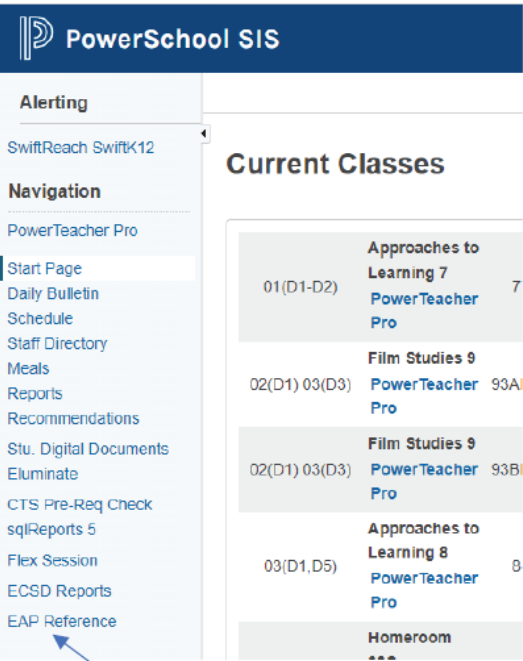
PowerSchool SIS

Alerting

SwiftReach SwiftK12

Navigation

PowerTeacher Pro

Start Page
Daily Bulletin
Schedule
Staff Directory
Meals
Reports
Recommendations
Stu. Digital Documents
Eluminate
CTS Pre-Req Check
sqlReports 5
Flex Session
ECSD Reports
EAP Reference

Current Classes

| | | |
|---|---|---|
| 01(D1-D2) | Approaches to Learning 7 PowerTeacher Pro | 7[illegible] |
| 02(D1) 03(D3) | Film Studies 9 PowerTeacher Pro | 93A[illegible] |
| 02(D1) 03(D3) | Film Studies 9 PowerTeacher Pro | 93B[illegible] |
| 03(D1,D5) | Approaches to Learning 8 PowerTeacher Pro | 8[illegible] |
| | Homeroom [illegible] | |